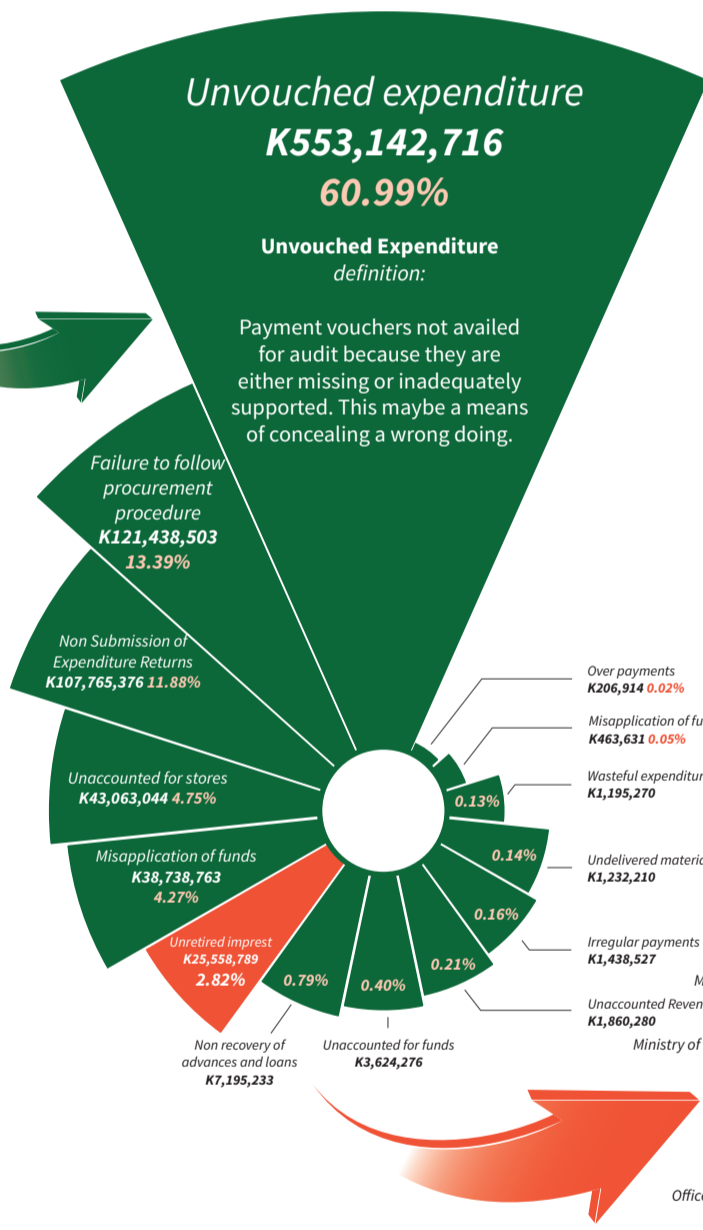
Unvouched expenditure
K553,142,716
60.99%

Unvouched Expenditure
definition:

Payment vouchers not availed for audit because they are either missing or inadequately supported. This maybe a means of concealing a wrong doing.

Failure to follow procurement procedure
K121,438,503
13.39%

Non Submission of Expenditure Returns
K107,765,376 11.88%

Unaccounted for stores
K43,063,044 4.75%

Misapplication of funds
K38,738,763
4.27%

Unretired imprest
K25,558,789
2.82%

0.79%

0.40%

0.21%

0.16%

0.14%

0.13%

Over payments
K206,914 0.02%

Misapplication of fu
K463,631 0.05%

Wasteful expenditur
K1,195,270

Undelivered materia
K1,232,210

Irregular payments
K1,438,527

M

Unaccounted Reven
K1,860,280

Ministry of

Non recovery of advances and loans
K7,195,233

Unaccounted for funds
K3,624,276

Offic